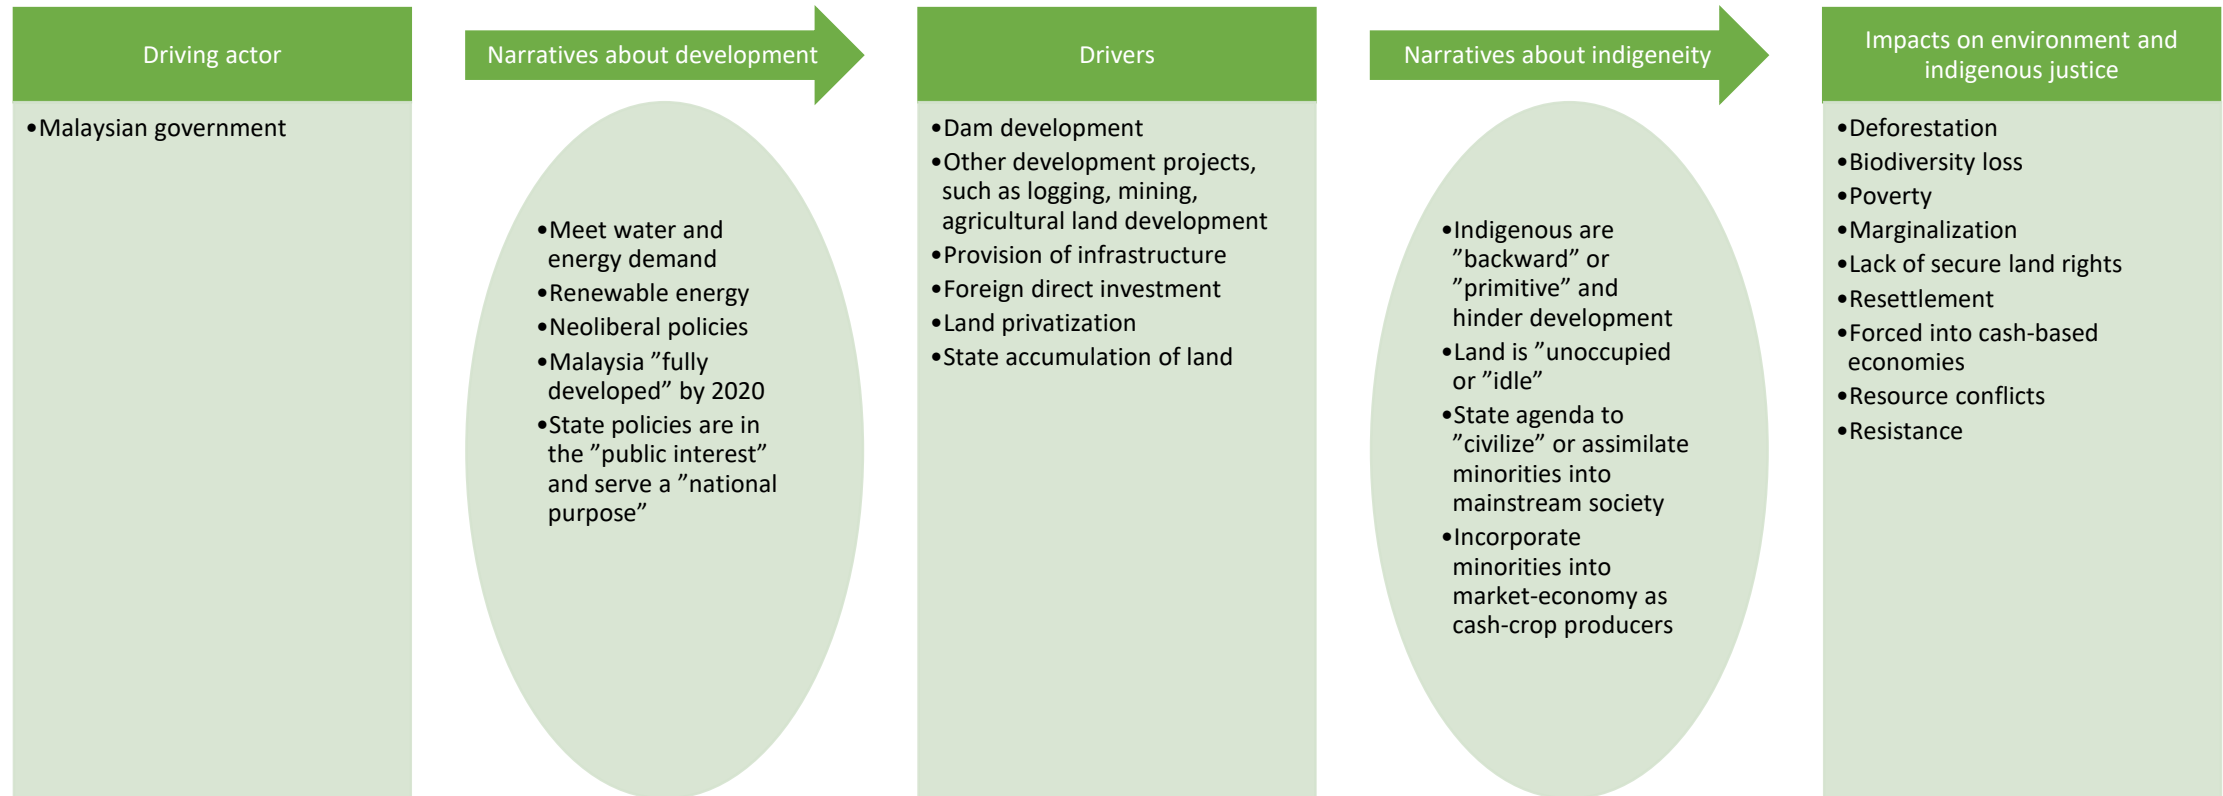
Driving actor

• Malaysian government

Narratives about development

• Meet water and energy demand
• Renewable energy
• Neoliberal policies
• Malaysia ”fully developed” by 2020
• State policies are in the ”public interest” and serve a ”national purpose”

Drivers

• Dam development
• Other development projects, such as logging, mining, agricultural land development
• Provision of infrastructure
• Foreign direct investment
• Land privatization
• State accumulation of land

Narratives about indigeneity

• Indigenous are ”backward” or ”primitive” and hinder development
• Land is ”unoccupied or ”idle”
• State agenda to ”civilize” or assimilate minorities into mainstream society
• Incorporate minorities into market-economy as cash-crop producers

Impacts on environment and indigenous justice

• Deforestation
• Biodiversity loss
• Poverty
• Marginalization
• Lack of secure land rights
• Resettlement
• Forced into cash-based economies
• Resource conflicts
• Resistance